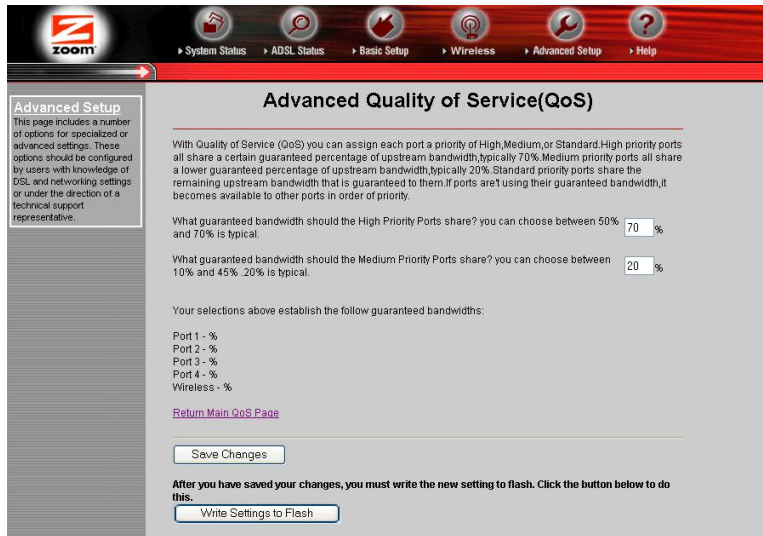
zoom

System Status
ADSL Status
Basic Setup
Wireless
Advanced Setup
Help

Advanced Setup
This page includes a number of options for specialized or advanced settings. These options should be configured by users with knowledge of DSL and networking settings or under the direction of a technical support representative.

Advanced Quality of Service(QoS)

With Quality of Service (QoS) you can assign each port a priority of High,Medium,or Standard.High priority ports all share a certain guaranteed percentage of upstream bandwidth,typically 70%.Medium priority ports all share a lower guaranteed percentage of upstream bandwidth,typically 20%.Standard priority ports share the remaining upstream bandwidth that is guaranteed to them.If ports are't using their guaranteed bandwidth,it becomes available to other ports in order of priority.

What guaranteed bandwidth should the High Priority Ports share? you can choose between 50% and 70% is typical. 70 %

What guaranteed bandwidth should the Medium Priority Ports share? you can choose between 10% and 45% .20% is typical. 20 %

Your selections above establish the follow guaranteed bandwidths:

Port 1 - %
Port 2 - %
Port 3 - %
Port 4 - %
Wireless - %

Return Main QoS Page

Save Changes

After you have saved your changes, you must write the new setting to flash. Click the button below to do this.

Write Settings to Flash